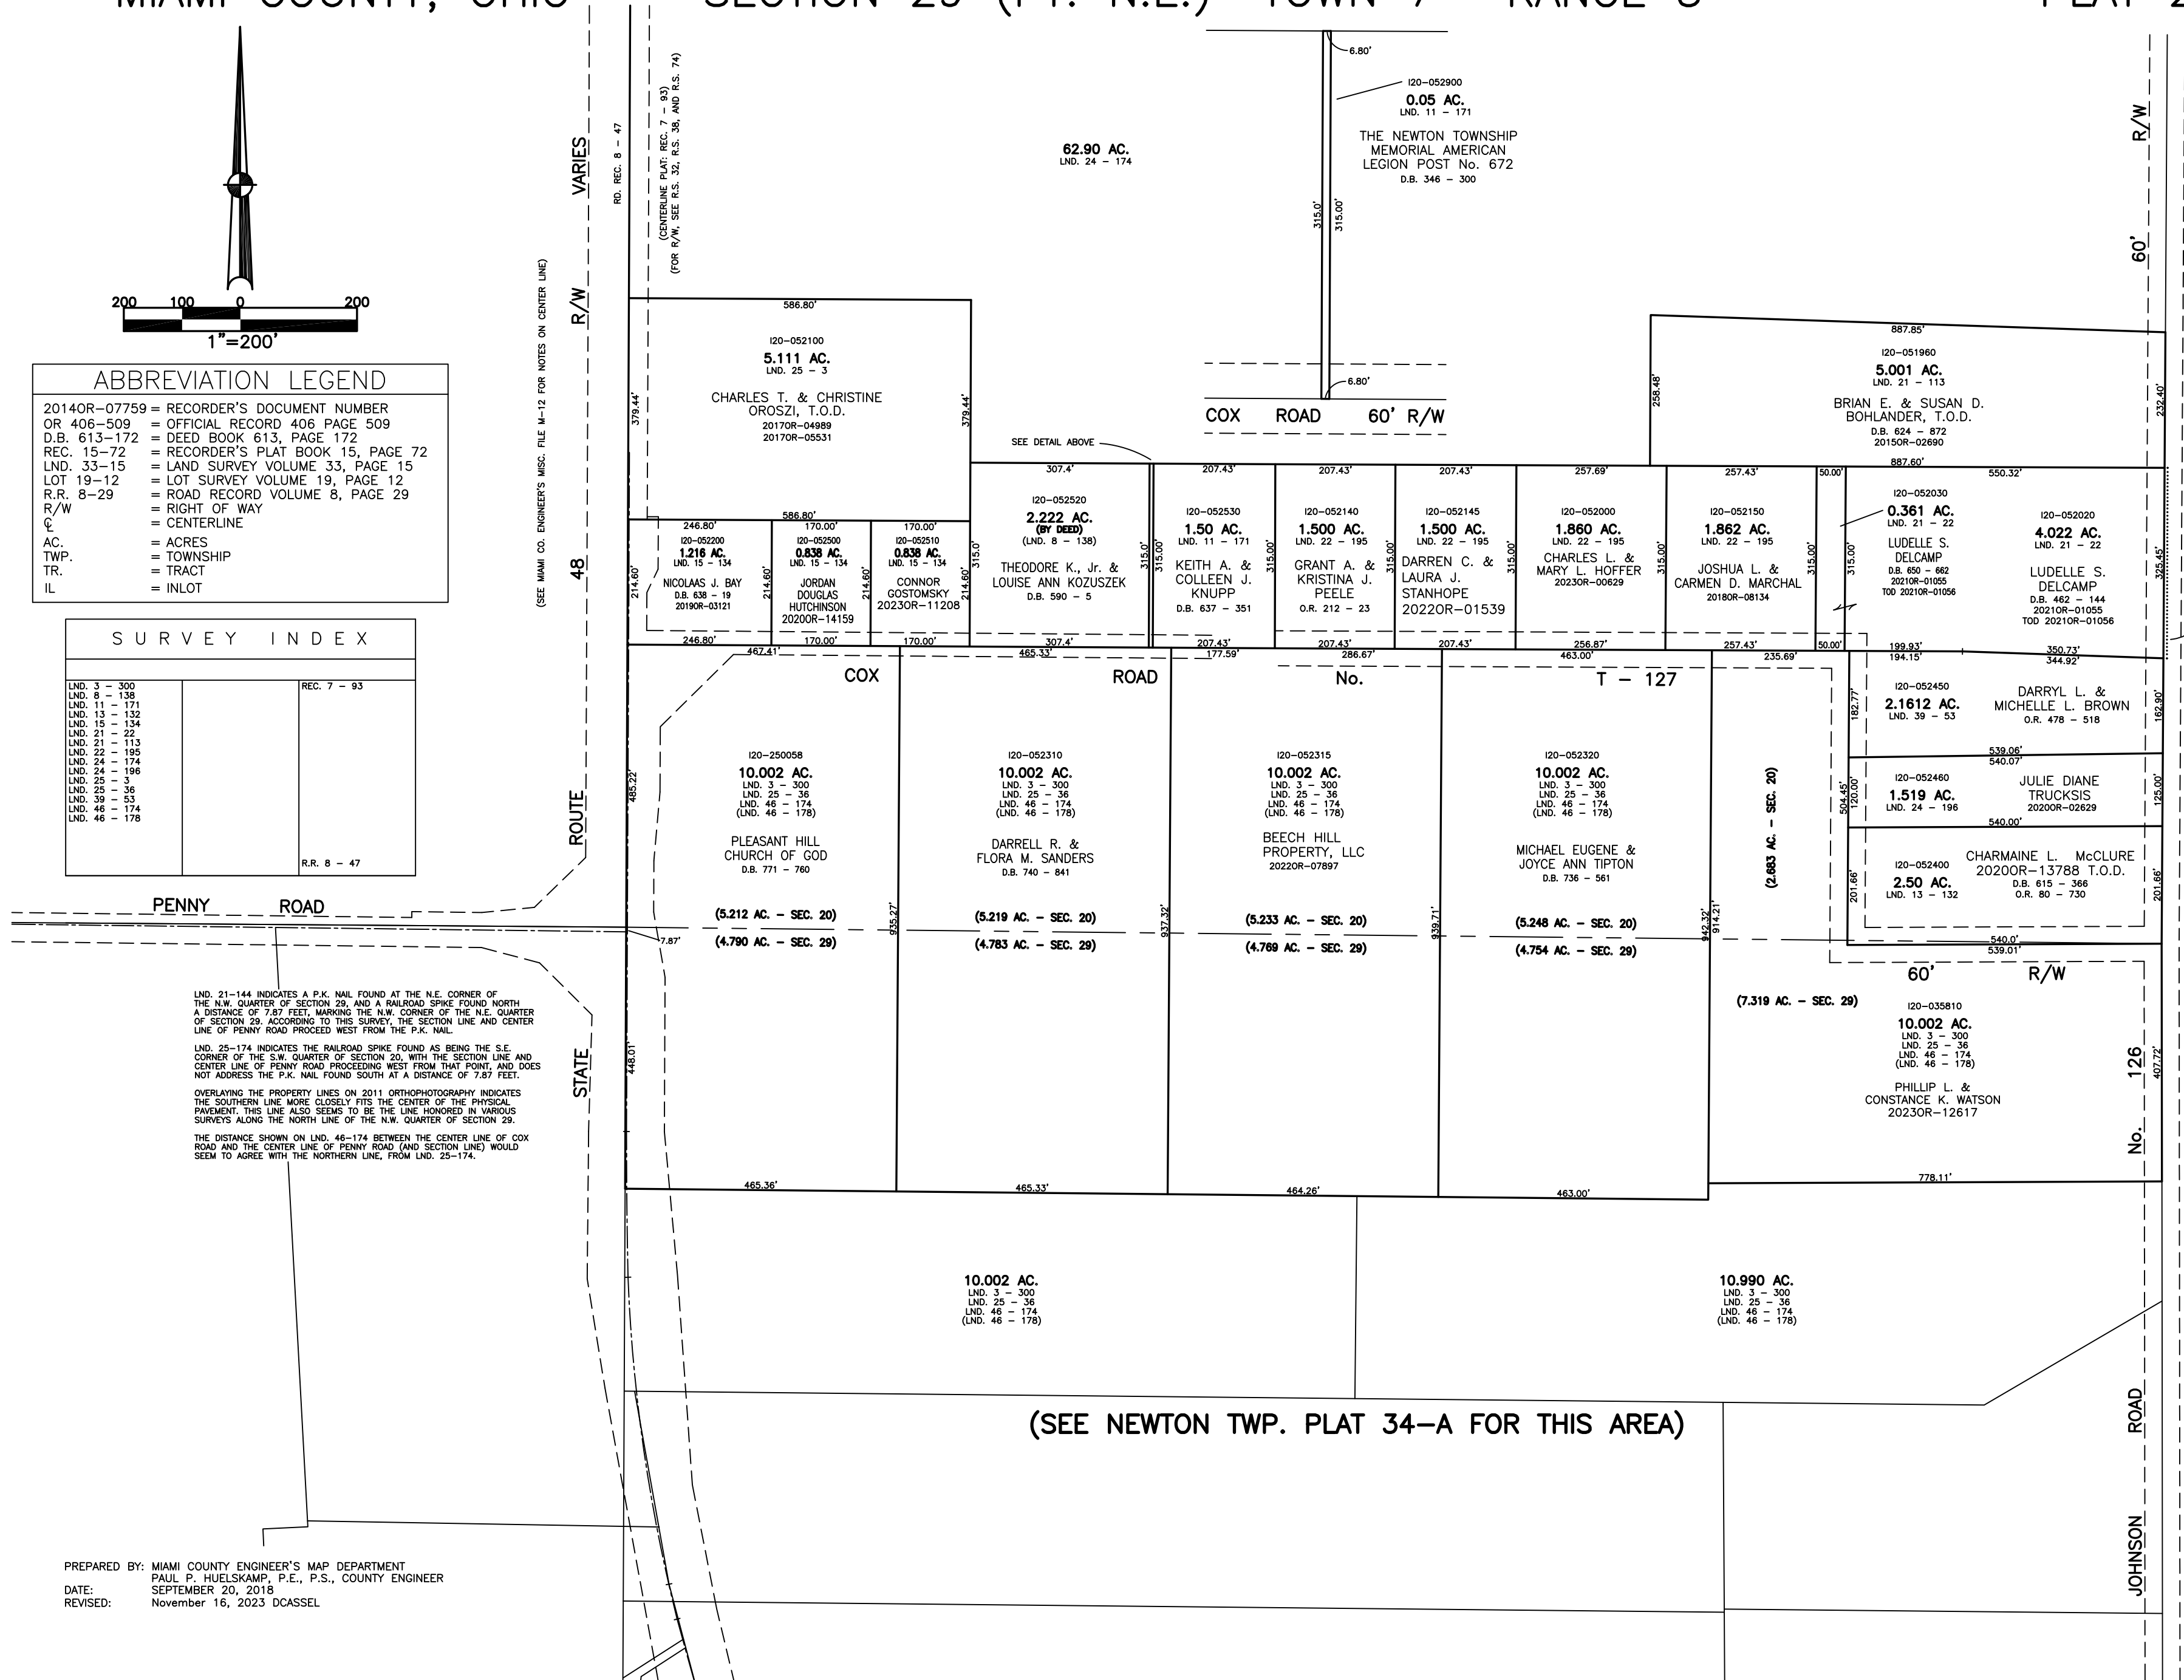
MIAMI COUNTY, OHIO — SECTION 29 (PT. N.E.) TOWN 7 RANGE 5 PLAT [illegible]

200 100 0 200
1"=200'

ABBREVIATION LEGEND
2014OR-07759 = RECORDER'S DOCUMENT NUMBER
OR 406-509 = OFFICIAL RECORD 406 PAGE 509
D.B. 613-172 = DEED BOOK 613, PAGE 172
REC. 15-72 = RECORDER'S PLAT BOOK 15, PAGE 72
LND. 33-15 = LAND SURVEY VOLUME 33, PAGE 15
LOT 19-12 = LOT SURVEY VOLUME 19, PAGE 12
R.R. 8-29 = ROAD RECORD VOLUME 8, PAGE 29
R/W = RIGHT OF WAY
℄ = CENTERLINE
AC. = ACRES
TWP. = TOWNSHIP
TR. = TRACT
IL = INLOT

SURVEY INDEX
| LND. 3 - 300<br>LND. 8 - 138<br>LND. 11 - 171<br>LND. 13 - 132<br>LND. 15 - 134<br>LND. 21 - 22<br>LND. 21 - 113<br>LND. 22 - 195<br>LND. 24 - 174<br>LND. 24 - 196<br>LND. 25 - 3<br>LND. 25 - 36<br>LND. 39 - 53<br>LND. 46 - 174<br>LND. 46 - 178 | | REC. 7 - 93<br>R.R. 8 - 47 |
|---|---|---|

(SEE MIAMI CO. ENGINEER'S MISC. FILE M-12 FOR NOTES ON CENTER LINE)
STATE ROUTE 48 R/W VARIES
RD. REC. 8 - 47
(CENTERLINE PLAT: REC. 7 - 93)
(FOR R/W, SEE R.S. 32, R.S. 38, AND R.S. 74)

62.90 AC.
LND. 24 - 174

6.80'
I20-052900
0.05 AC.
LND. 11 - 171
THE NEWTON TOWNSHIP MEMORIAL AMERICAN LEGION POST No. 672
D.B. 346 - 300
315.0' 315.00' 6.80'
COX ROAD 60' R/W

586.80'
I20-052100
5.111 AC.
LND. 25 - 3
CHARLES T. & CHRISTINE OROSZI, T.O.D.
2017OR-04989
2017OR-05531
379.44' 379.44'
586.80'
SEE DETAIL ABOVE

246.80' 170.00' 170.00'
I20-052200
1.216 AC.
LND. 15 - 134
NICOLAAS J. BAY
D.B. 638 - 19
2019OR-03121
214.60'
I20-052500
0.838 AC.
LND. 15 - 134
JORDAN DOUGLAS HUTCHINSON
2020OR-14159
I20-052510
0.838 AC.
LND. 15 - 134
CONNOR GOSTOMSKY
2023OR-11208
246.80' 170.00' 170.00'

307.4'
I20-052520
2.222 AC.
(BY DEED)
(LND. 8 - 138)
THEODORE K., Jr. & LOUISE ANN KOZUSZEK
D.B. 590 - 5
307.4'

207.43'
I20-052530
1.50 AC.
LND. 11 - 171
KEITH A. & COLLEEN J. KNUPP
D.B. 637 - 351

207.43'
I20-052140
1.500 AC.
LND. 22 - 195
GRANT A. & KRISTINA J. PEELE
O.R. 212 - 23

207.43'
I20-052145
1.500 AC.
LND. 22 - 195
DARREN C. & LAURA J. STANHOPE
2022OR-01539

257.69'
I20-052000
1.860 AC.
LND. 22 - 195
CHARLES L. & MARY L. HOFFER
2023OR-00629
256.87'

257.43'
I20-052150
1.862 AC.
LND. 22 - 195
JOSHUA L. & CARMEN D. MARCHAL
2018OR-08134
257.43'
315.00' 50.00'

887.85'
I20-051960
5.001 AC.
LND. 21 - 113
BRIAN E. & SUSAN D. BOHLANDER, T.O.D.
D.B. 624 - 872
2015OR-02690
258.48' 232.40'
887.60' 550.32'

I20-052030
0.361 AC.
LND. 21 - 22
LUDELLE S. DELCAMP
D.B. 650 - 662
2021OR-01055
TOD 2021OR-01056

I20-052020
4.022 AC.
LND. 21 - 22
LUDELLE S. DELCAMP
D.B. 462 - 144
2021OR-01055
TOD 2021OR-01056
325.45'
R/W 60'

467.41' 465.33' 177.59' 286.67' 463.00' 235.69'
COX ROAD No. T - 127
199.93' 194.15' 350.73' 344.92'

I20-052450
2.1612 AC.
LND. 39 - 53
DARRYL L. & MICHELLE L. BROWN
O.R. 478 - 518
182.77' 162.90'
539.06' 540.07'
I20-052460
1.519 AC.
LND. 24 - 196
JULIE DIANE TRUCKSIS
2020OR-02629
504.45' 120.00' 125.00'
540.00'
I20-052400
2.50 AC.
LND. 13 - 132
CHARMAINE L. McCLURE
2020OR-13788 T.O.D.
D.B. 615 - 366
O.R. 80 - 730
201.66' 201.66'
540.0' 539.01'
60' R/W

I20-250058
10.002 AC.
LND. 3 - 300
LND. 25 - 36
LND. 46 - 174
(LND. 46 - 178)
PLEASANT HILL CHURCH OF GOD
D.B. 771 - 760
(5.212 AC. - SEC. 20)
(4.790 AC. - SEC. 29)
485.22' 448.01' 7.87' 935.27'

I20-052310
10.002 AC.
LND. 3 - 300
LND. 25 - 36
LND. 46 - 174
(LND. 46 - 178)
DARRELL R. & FLORA M. SANDERS
D.B. 740 - 841
(5.219 AC. - SEC. 20)
(4.783 AC. - SEC. 29)
937.32'

I20-052315
10.002 AC.
LND. 3 - 300
LND. 25 - 36
LND. 46 - 174
(LND. 46 - 178)
BEECH HILL PROPERTY, LLC
2022OR-07897
(5.233 AC. - SEC. 20)
(4.769 AC. - SEC. 29)
939.71'

I20-052320
10.002 AC.
LND. 3 - 300
LND. 25 - 36
LND. 46 - 174
(LND. 46 - 178)
MICHAEL EUGENE & JOYCE ANN TIPTON
D.B. 736 - 561
(5.248 AC. - SEC. 20)
(4.754 AC. - SEC. 29)
942.32' 914.21'

(2.683 AC. - SEC. 20)
(7.319 AC. - SEC. 29)
I20-035810
10.002 AC.
LND. 3 - 300
LND. 25 - 36
LND. 46 - 174
(LND. 46 - 178)
PHILLIP L. & CONSTANCE K. WATSON
2023OR-12617
407.72'
465.36' 465.33' 464.26' 463.00' 778.11'

PENNY ROAD

LND. 21-144 INDICATES A P.K. NAIL FOUND AT THE N.E. CORNER OF THE N.W. QUARTER OF SECTION 29, AND A RAILROAD SPIKE FOUND NORTH A DISTANCE OF 7.87 FEET, MARKING THE N.W. CORNER OF THE N.E. QUARTER OF SECTION 29. ACCORDING TO THIS SURVEY, THE SECTION LINE AND CENTER LINE OF PENNY ROAD PROCEED WEST FROM THE P.K. NAIL.

LND. 25-174 INDICATES THE RAILROAD SPIKE FOUND AS BEING THE S.E. CORNER OF THE S.W. QUARTER OF SECTION 20, WITH THE SECTION LINE AND CENTER LINE OF PENNY ROAD PROCEEDING WEST FROM THAT POINT, AND DOES NOT ADDRESS THE P.K. NAIL FOUND SOUTH AT A DISTANCE OF 7.87 FEET.

OVERLAYING THE PROPERTY LINES ON 2011 ORTHOPHOTOGRAPHY INDICATES THE SOUTHERN LINE MORE CLOSELY FITS THE CENTER OF THE PHYSICAL PAVEMENT. THIS LINE ALSO SEEMS TO BE THE LINE HONORED IN VARIOUS SURVEYS ALONG THE NORTH LINE OF THE N.W. QUARTER OF SECTION 29.

THE DISTANCE SHOWN ON LND. 46-174 BETWEEN THE CENTER LINE OF COX ROAD AND THE CENTER LINE OF PENNY ROAD (AND SECTION LINE) WOULD SEEM TO AGREE WITH THE NORTHERN LINE, FROM LND. 25-174.

10.002 AC.
LND. 3 - 300
LND. 25 - 36
LND. 46 - 174
(LND. 46 - 178)

10.990 AC.
LND. 3 - 300
LND. 25 - 36
LND. 46 - 174
(LND. 46 - 178)

(SEE NEWTON TWP. PLAT 34-A FOR THIS AREA)

JOHNSON ROAD No. 126

PREPARED BY: MIAMI COUNTY ENGINEER'S MAP DEPARTMENT
PAUL P. HUELSKAMP, P.E., P.S., COUNTY ENGINEER
DATE: SEPTEMBER 20, 2018
REVISED: November 16, 2023 DCASSEL